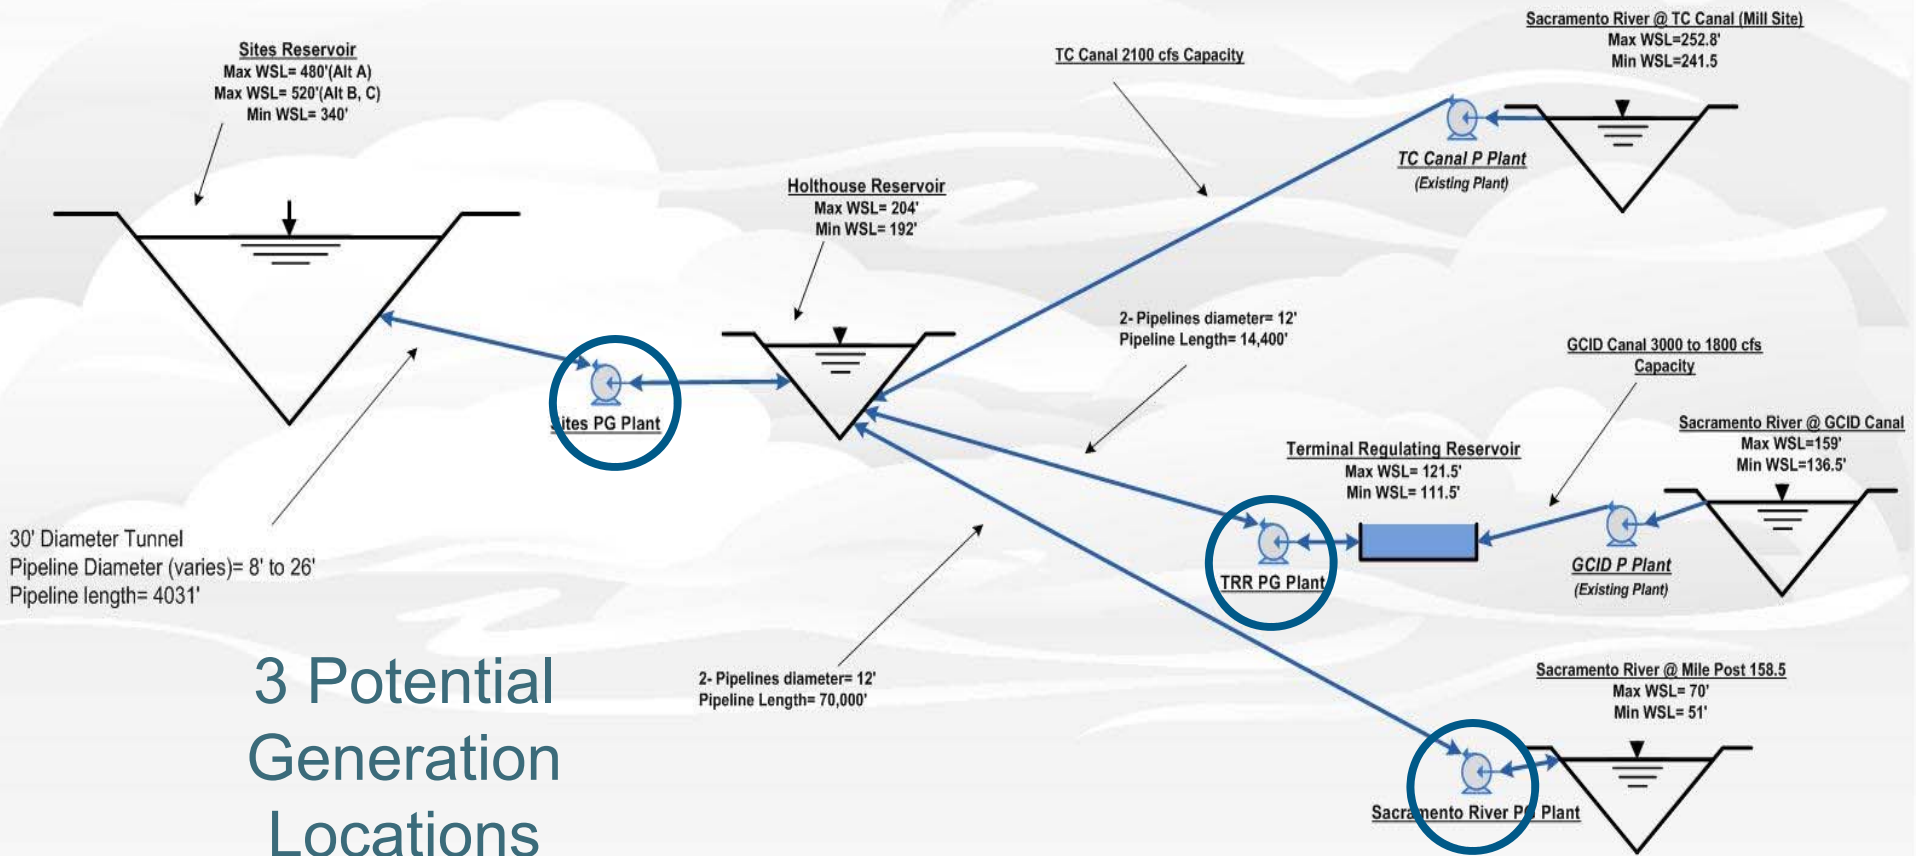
Sites Reservoir
Max WSL= 480'(Alt A)
Max WSL= 520'(Alt B, C)
Min WSL= 340'

TC Canal 2100 cfs Capacity

Sacramento River @ TC Canal (Mill Site)
Max WSL=252.8'
Min WSL=241.5

TC Canal P Plant
(Existing Plant)

Holthouse Reservoir
Max WSL= 204'
Min WSL= 192'

2- Pipelines diameter= 12'
Pipeline Length= 14,400'

GCID Canal 3000 to 1800 cfs Capacity

Sacramento River @ GCID Canal
Max WSL=159'
Min WSL=136.5'

Sites PG Plant

Terminal Regulating Reservoir
Max WSL= 121.5'
Min WSL= 111.5'

30' Diameter Tunnel
Pipeline Diameter (varies)= 8' to 26'
Pipeline length= 4031'

TRR PG Plant

GCID P Plant
(Existing Plant)

3 Potential Generation Locations

2- Pipelines diameter= 12'
Pipeline Length= 70,000'

Sacramento River @ Mile Post 158.5
Max WSL= 70'
Min WSL= 51'

Sacramento River PG Plant